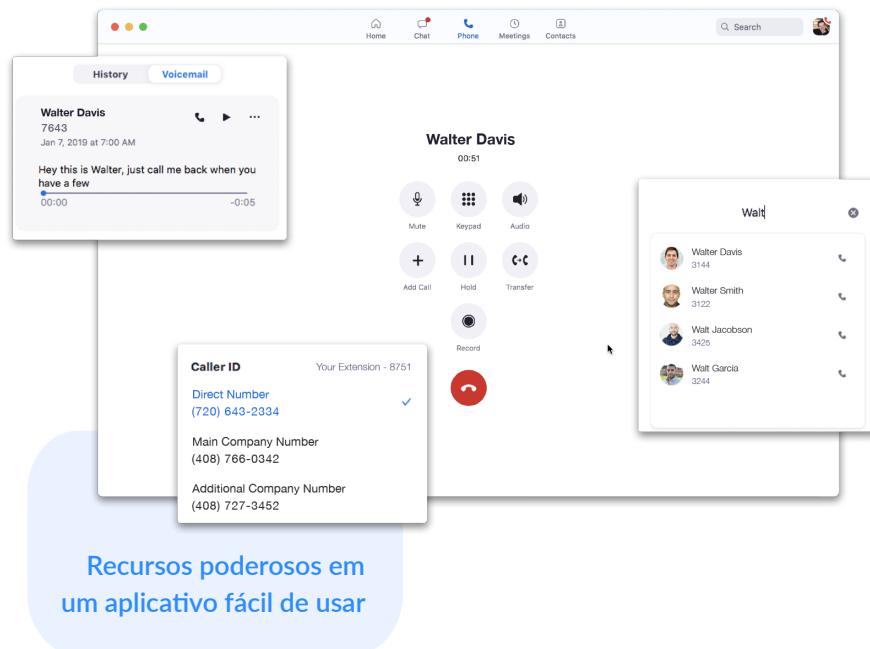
Home Chat Phone Meetings Contacts

Search

History Voicemail

Walter Davis
7643
Jan 7, 2019 at 7:00 AM

Hey this is Walter, just call me back when you have a few

00:00 -0:05

Walter Davis
00:51

Mute Keypad Audio

Add Call Hold Transfer

Record

Walt

Walter Davis
3144

Walter Smith
3122

Walt Jacobson
3426

Walt Garcia
3244

Caller ID Your Extension - 8751

Direct Number
(720) 643-2334

Main Company Number
(408) 766-0342

Additional Company Number
(408) 727-3452

Recursos poderosos em um aplicativo fácil de usar